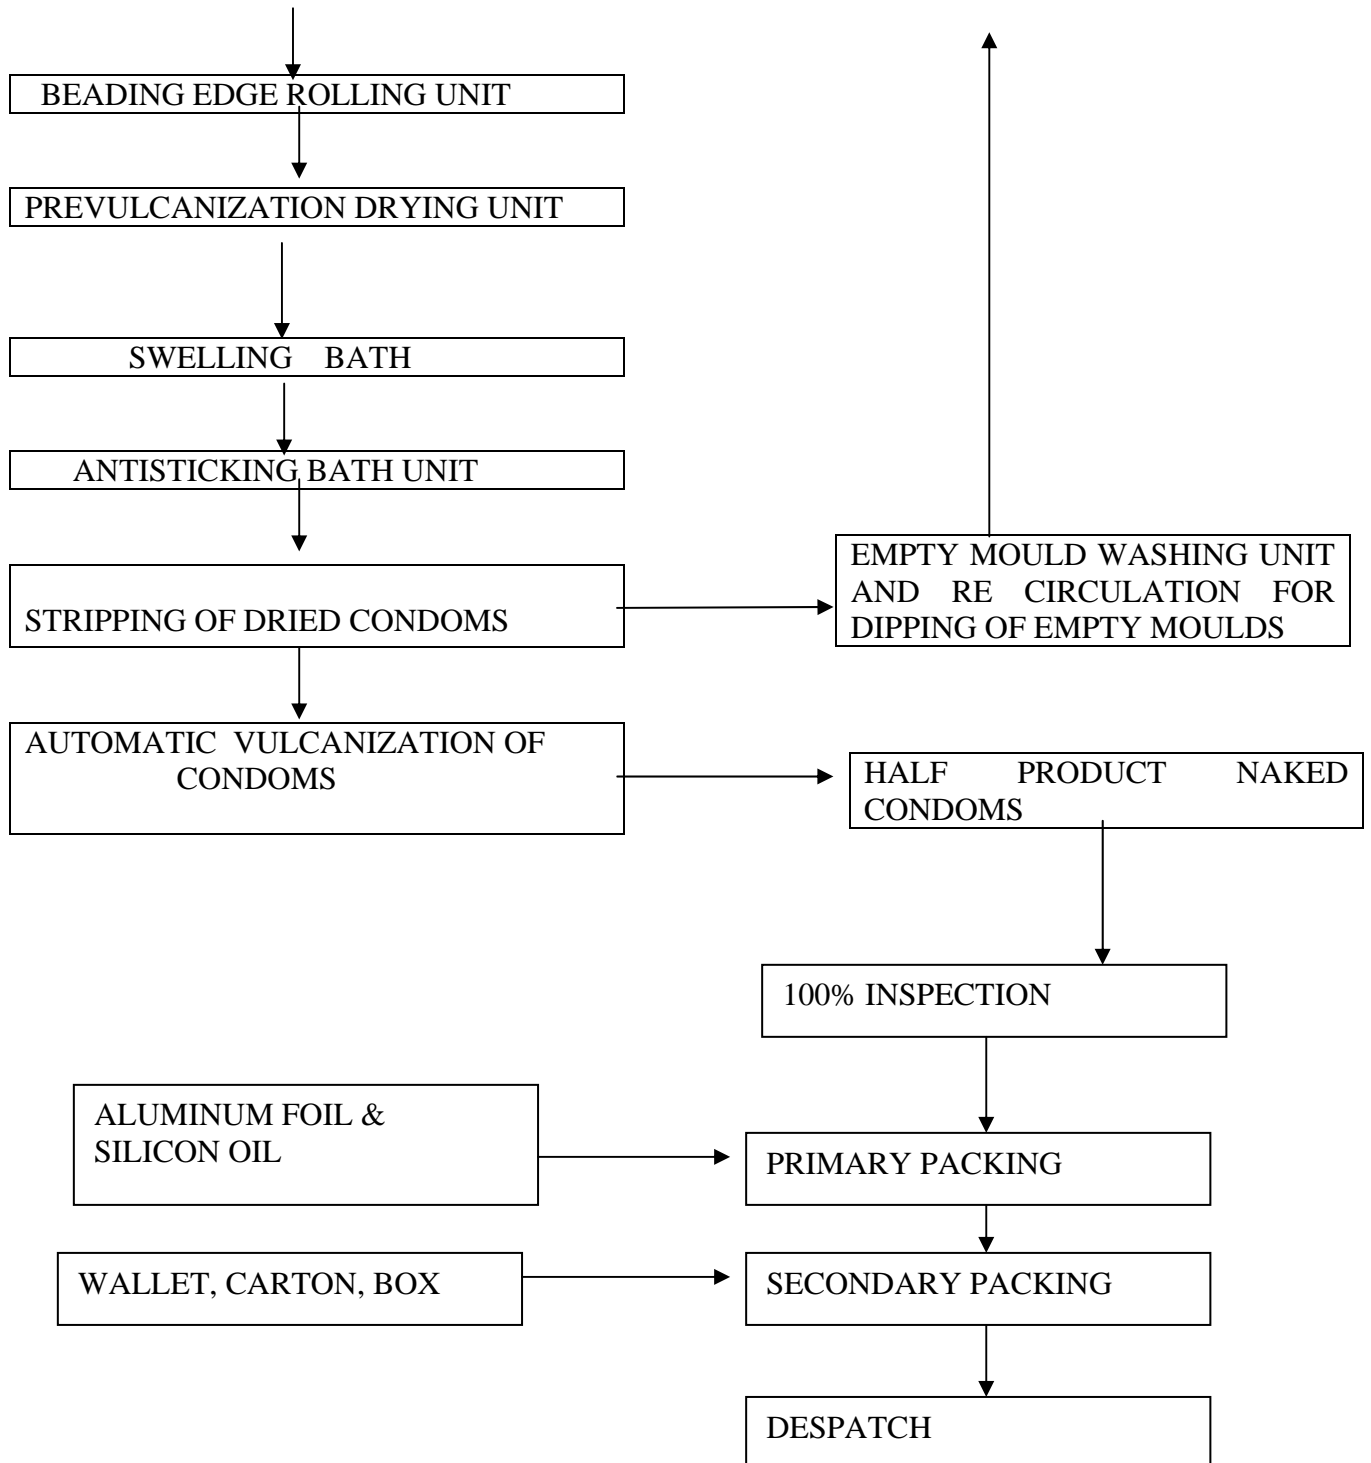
BEADING EDGE ROLLING UNIT

PREVULCANIZATION DRYING UNIT

SWELLING BATH

ANTISTICKING BATH UNIT

STRIPPING OF DRIED CONDOMS

EMPTY MOULD WASHING UNIT AND RE CIRCULATION FOR DIPPING OF EMPTY MOULDS

AUTOMATIC VULCANIZATION OF CONDOMS

HALF PRODUCT NAKED CONDOMS

100% INSPECTION

ALUMINUM FOIL & SILICON OIL

PRIMARY PACKING

WALLET, CARTON, BOX

SECONDARY PACKING

DESPATCH